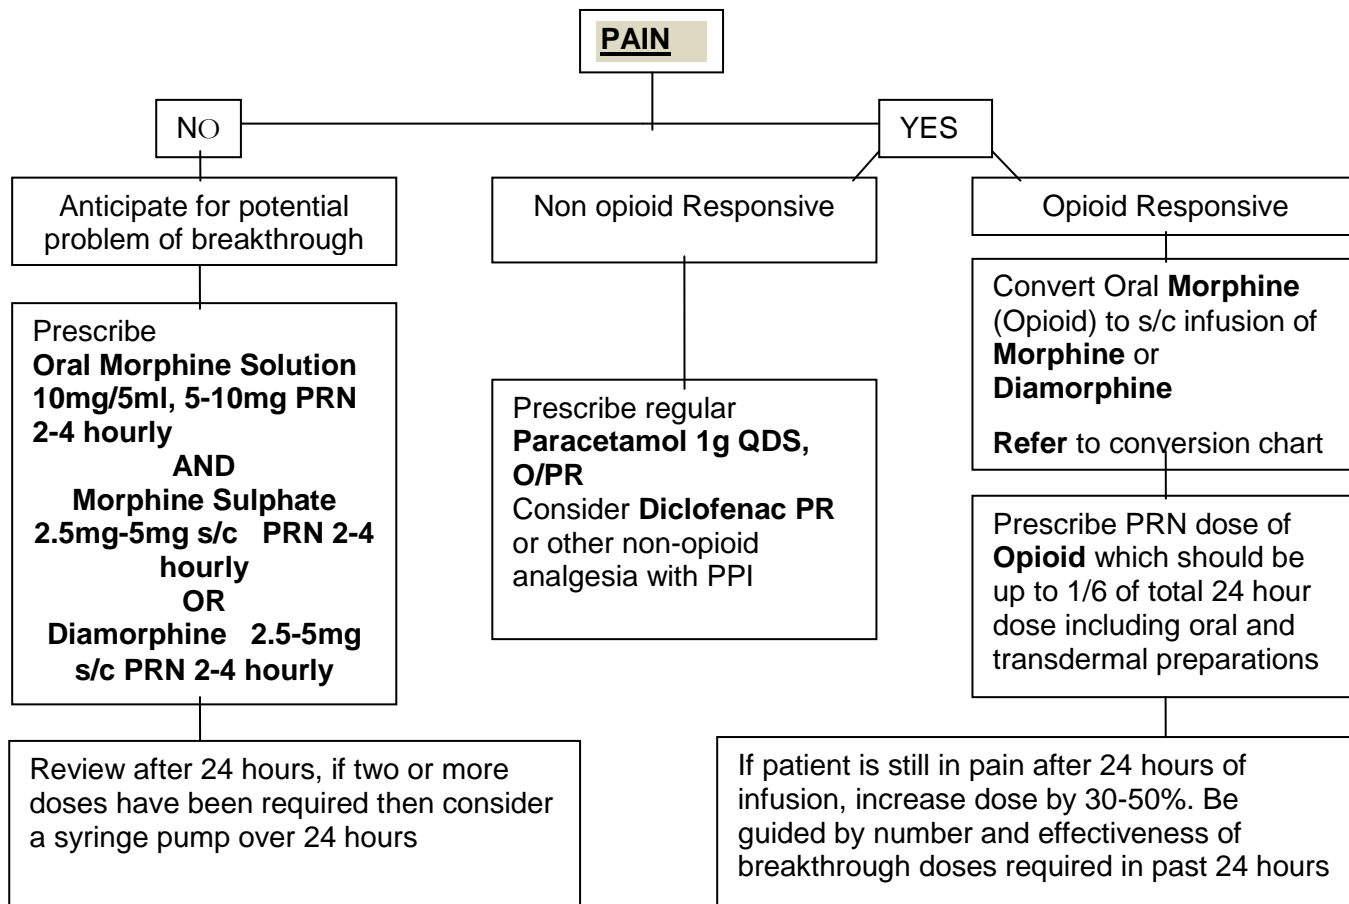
PAIN

NO

YES

Anticipate for potential problem of breakthrough

Non opioid Responsive

Opioid Responsive

Prescribe
Oral Morphine Solution 10mg/5ml, 5-10mg PRN 2-4 hourly
AND
Morphine Sulphate 2.5mg-5mg s/c PRN 2-4 hourly
OR
Diamorphine 2.5-5mg s/c PRN 2-4 hourly

Prescribe regular
Paracetamol 1g QDS, O/PR
Consider Diclofenac PR or other non-opioid analgesia with PPI

Convert Oral Morphine (Opioid) to s/c infusion of Morphine or Diamorphine

Refer to conversion chart

Prescribe PRN dose of Opioid which should be up to 1/6 of total 24 hour dose including oral and transdermal preparations

Review after 24 hours, if two or more doses have been required then consider a syringe pump over 24 hours

If patient is still in pain after 24 hours of infusion, increase dose by 30-50%. Be guided by number and effectiveness of breakthrough doses required in past 24 hours